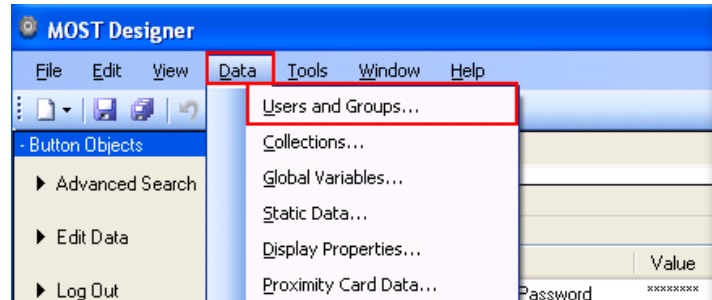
MOST Designer

File Edit View Data Tools Window Help

- Button Objects

▶ Advanced Search

▶ Edit Data

▶ Log Out

Users and Groups...
Collections...
Global Variables...
Static Data...
Display Properties...
Proximity Card Data...

Value
Password ********